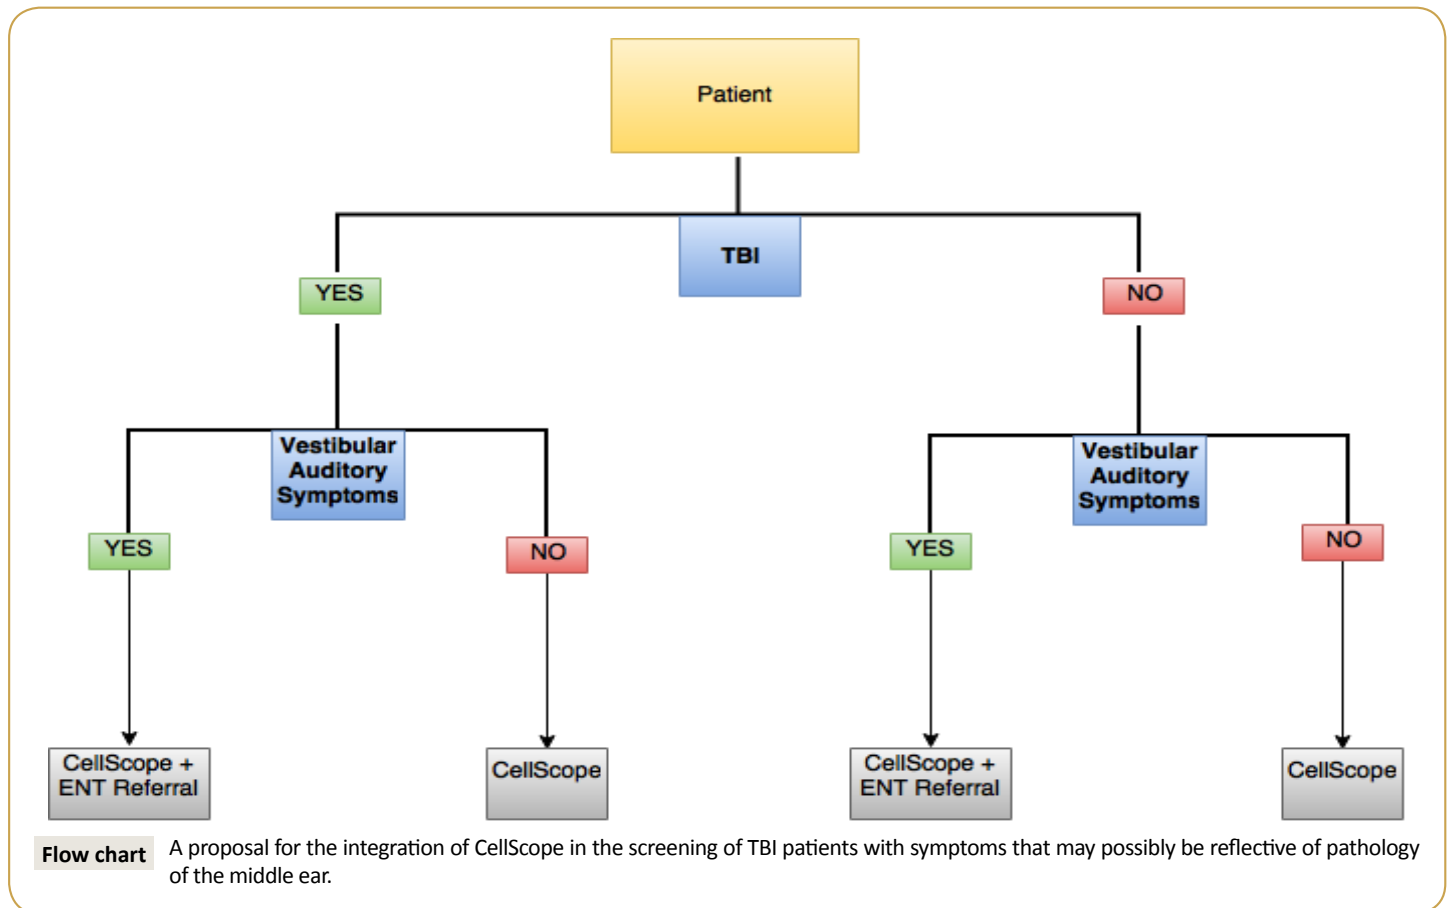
Patient

TBI

YES

NO

Vestibular Auditory Symptoms

Vestibular Auditory Symptoms

YES

NO

YES

NO

CellScope + ENT Referral

CellScope

CellScope + ENT Referral

CellScope

Flow chart A proposal for the integration of CellScope in the screening of TBI patients with symptoms that may possibly be reflective of pathology of the middle ear.